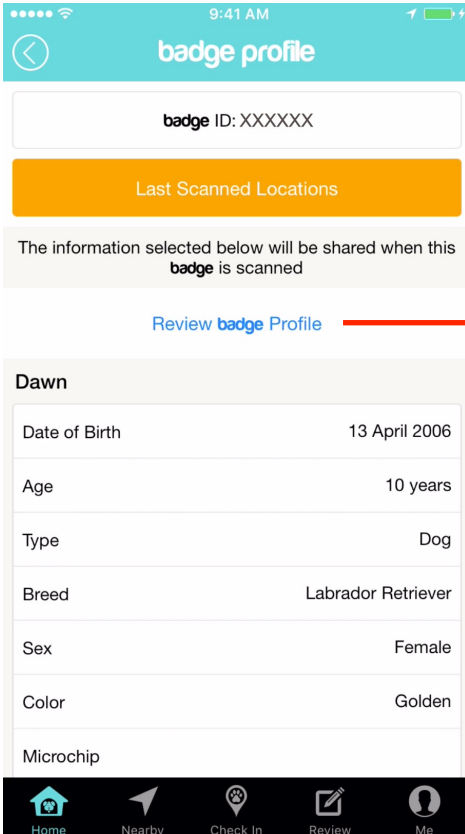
9:41 AM

badge profile

badge ID: XXXXXX

Last Scanned Locations

The information selected below will be shared when this badge is scanned

Review badge Profile

Dawn

| | |
|---|---|
| Date of Birth | 13 April 2006 |
| Age | 10 years |
| Type | Dog |
| Breed | Labrador Retriever |
| Sex | Female |
| Color | Golden |
| Microchip | |

Home Nearby Check In Review Me